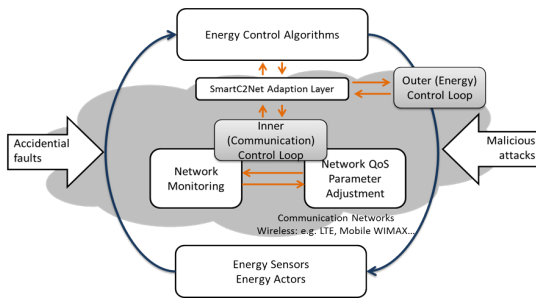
Energy Control Algorithms

SmartC2Net Adaption Layer

Outer (Energy) Control Loop

Accidential faults

Inner (Communication) Control Loop

Malicious attacks

Network Monitoring

Network QoS Parameter Adjustment

Communication Networks
Wireless: e.g. LTE, Mobile WIMAX…

Energy Sensors
Energy Actors